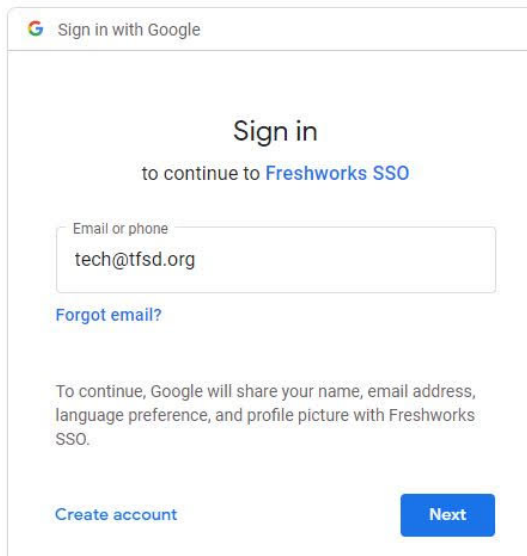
G Sign in with Google

Sign in

to continue to Freshworks SSO

Email or phone

tech@tfsd.org

Forgot email?

To continue, Google will share your name, email address, language preference, and profile picture with Freshworks SSO.

Create account

Next